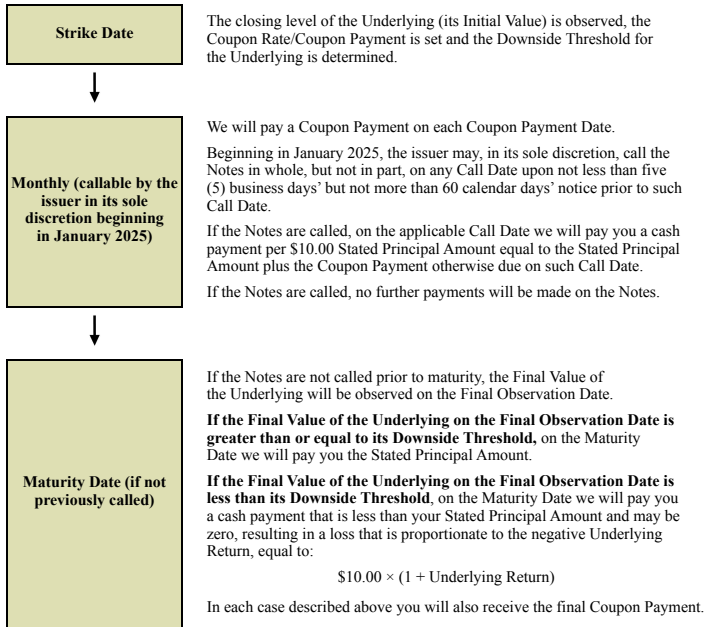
Strike Date

The closing level of the Underlying (its Initial Value) is observed, the Coupon Rate/Coupon Payment is set and the Downside Threshold for the Underlying is determined.

Monthly (callable by the issuer in its sole discretion beginning in January 2025)

We will pay a Coupon Payment on each Coupon Payment Date.

Beginning in January 2025, the issuer may, in its sole discretion, call the Notes in whole, but not in part, on any Call Date upon not less than five (5) business days' but not more than 60 calendar days' notice prior to such Call Date.

If the Notes are called, on the applicable Call Date we will pay you a cash payment per \$10.00 Stated Principal Amount equal to the Stated Principal Amount plus the Coupon Payment otherwise due on such Call Date.

If the Notes are called, no further payments will be made on the Notes.

Maturity Date (if not previously called)

If the Notes are not called prior to maturity, the Final Value of the Underlying will be observed on the Final Observation Date.

**If the Final Value of the Underlying on the Final Observation Date is greater than or equal to its Downside Threshold,** on the Maturity Date we will pay you the Stated Principal Amount.

**If the Final Value of the Underlying on the Final Observation Date is less than its Downside Threshold**, on the Maturity Date we will pay you a cash payment that is less than your Stated Principal Amount and may be zero, resulting in a loss that is proportionate to the negative Underlying Return, equal to:

$\$10.00 \times (1 + \text{Underlying Return})$

In each case described above you will also receive the final Coupon Payment.